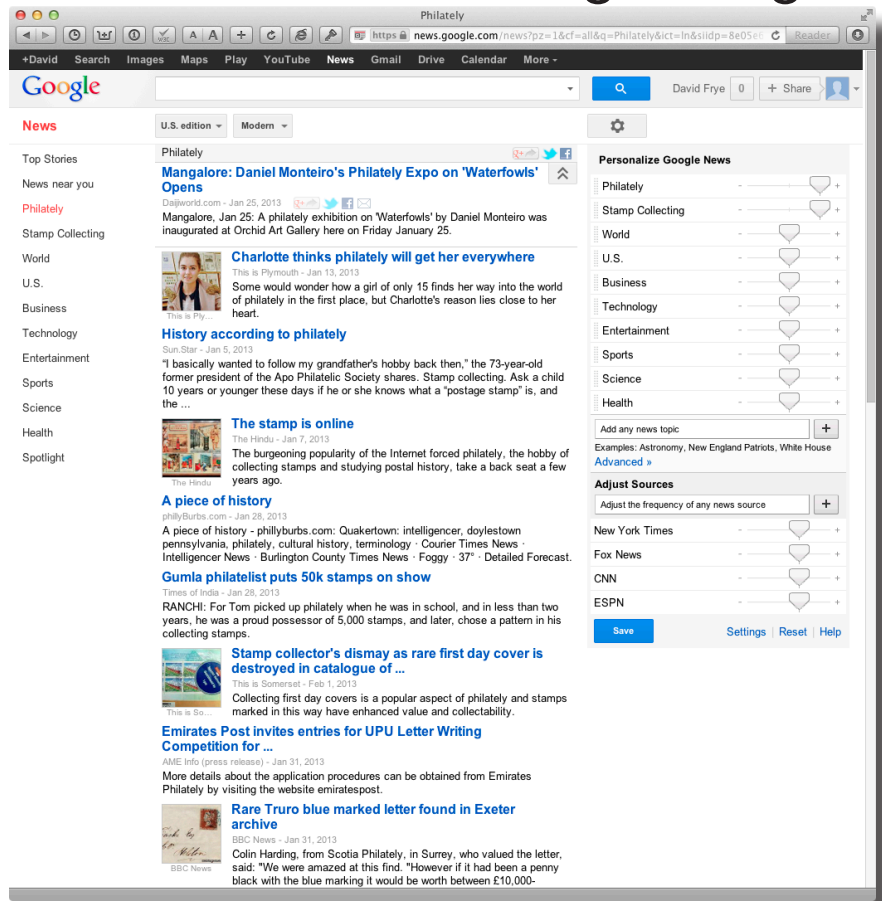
Philately

https news.google.com/news?pz=1&cf=all&q=Philately&ict=ln&siidp=8e05e

Reader

+David Search Images Maps Play YouTube News Gmail Drive Calendar More

Google

David Frye 0 + Share

News

U.S. edition Modern

Top Stories
News near you
Philately
Stamp Collecting
World
U.S.
Business
Technology
Entertainment
Sports
Science
Health
Spotlight

Philately

**Mangalore: Daniel Monteiro's Philately Expo on 'Waterfowls' Opens**
Daijiworld.com - Jan 25, 2013
Mangalore, Jan 25: A philately exhibition on 'Waterfowls' by Daniel Monteiro was inaugurated at Orchid Art Gallery here on Friday January 25.

**Charlotte thinks philately will get her everywhere**
This is Plymouth - Jan 13, 2013
Some would wonder how a girl of only 15 finds her way into the world of philately in the first place, but Charlotte's reason lies close to her heart.
This is Ply...

**History according to philately**
Sun.Star - Jan 5, 2013
"I basically wanted to follow my grandfather's hobby back then," the 73-year-old former president of the Apo Philatelic Society shares. Stamp collecting. Ask a child 10 years or younger these days if he or she knows what a "postage stamp" is, and the ...

**The stamp is online**
The Hindu - Jan 7, 2013
The burgeoning popularity of the Internet forced philately, the hobby of collecting stamps and studying postal history, take a back seat a few years ago.
The Hindu

**A piece of history**
phillyBurbs.com - Jan 28, 2013
A piece of history - phillyburbs.com: Quakertown: intelligencer, doylestown pennsylvania, philately, cultural history, terminology · Courier Times News · Intelligencer News · Burlington County Times News · Foggy · 37° · Detailed Forecast.

**Gumla philatelist puts 50k stamps on show**
Times of India - Jan 28, 2013
RANCHI: For Tom picked up philately when he was in school, and in less than two years, he was a proud possessor of 5,000 stamps, and later, chose a pattern in his collecting stamps.

**Stamp collector's dismay as rare first day cover is destroyed in catalogue of ...**
This is Somerset - Feb 1, 2013
Collecting first day covers is a popular aspect of philately and stamps marked in this way have enhanced value and collectability.
This is So...

**Emirates Post invites entries for UPU Letter Writing Competition for ...**
AME Info (press release) - Jan 31, 2013
More details about the application procedures can be obtained from Emirates Philately by visiting the website emiratespost.

**Rare Truro blue marked letter found in Exeter archive**
BBC News - Jan 31, 2013
Colin Harding, from Scotia Philately, in Surrey, who valued the letter, said: "We were amazed at this find. "However if it had been a penny black with the blue marking it would be worth between £10,000-
BBC News

Personalize Google News
Philately
Stamp Collecting
World
U.S.
Business
Technology
Entertainment
Sports
Science
Health
Add any news topic +
Examples: Astronomy, New England Patriots, White House
Advanced »
Adjust Sources
Adjust the frequency of any news source +
New York Times
Fox News
CNN
ESPN
Save Settings | Reset | Help